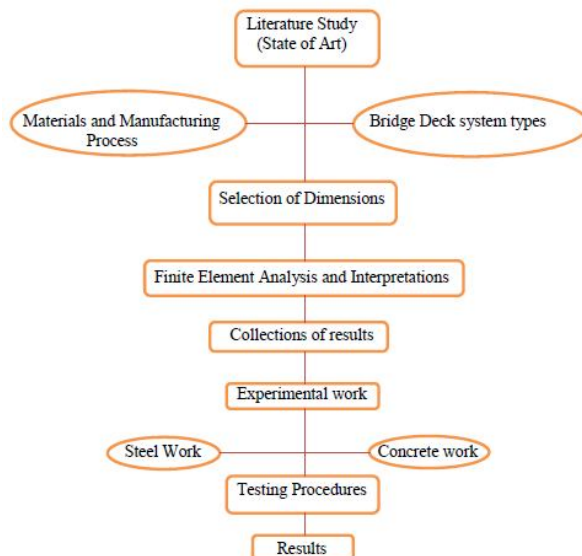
Literature Study
(State of Art)

Materials and Manufacturing Process

Bridge Deck system types

Selection of Dimensions

Finite Element Analysis and Interpretations

Collections of results

Experimental work

Steel Work

Concrete work

Testing Procedures

Results